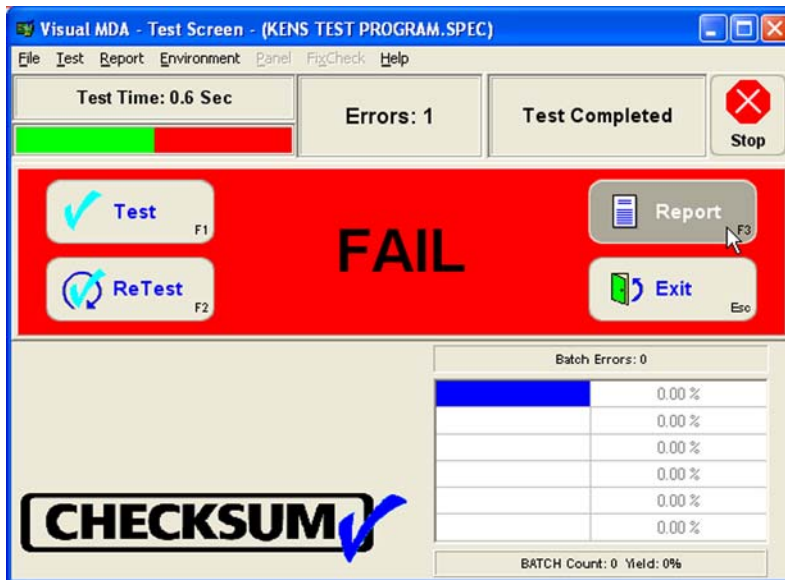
Visual MDA - Test Screen - (KENS TEST PROGRAM.SPEC)

File Test Report Environment Panel FixCheck Help

Test Time: 0.6 Sec

Errors: 1

Test Completed

Stop

Test F1

ReTest F2

FAIL

Report F3

Exit Esc

Batch Errors: 0

| | |
|---|---|
| | 0.00 % |
| | 0.00 % |
| | 0.00 % |
| | 0.00 % |
| | 0.00 % |
| | 0.00 % |

BATCH Count: 0 Yield: 0%

CHECKSUM